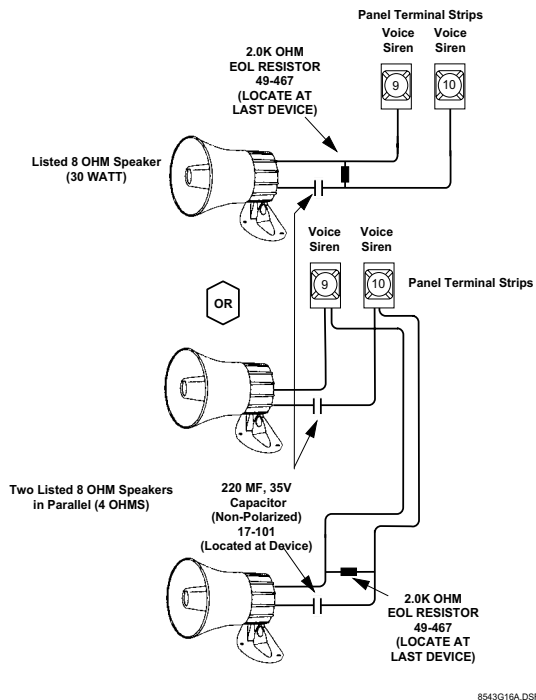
Panel Terminal Strips

Voice Siren

Voice Siren

9

10

2.0K OHM EOL RESISTOR 49-467 (LOCATE AT LAST DEVICE)

Listed 8 OHM Speaker (30 WATT)

Voice Siren

Voice Siren

9

10

Panel Terminal Strips

OR

Two Listed 8 OHM Speakers in Parallel (4 OHMS)

220 MF, 35V Capacitor (Non-Polarized) 17-101 (Located at Device)

2.0K OHM EOL RESISTOR 49-467 (LOCATE AT LAST DEVICE)

8543G16A.DSF